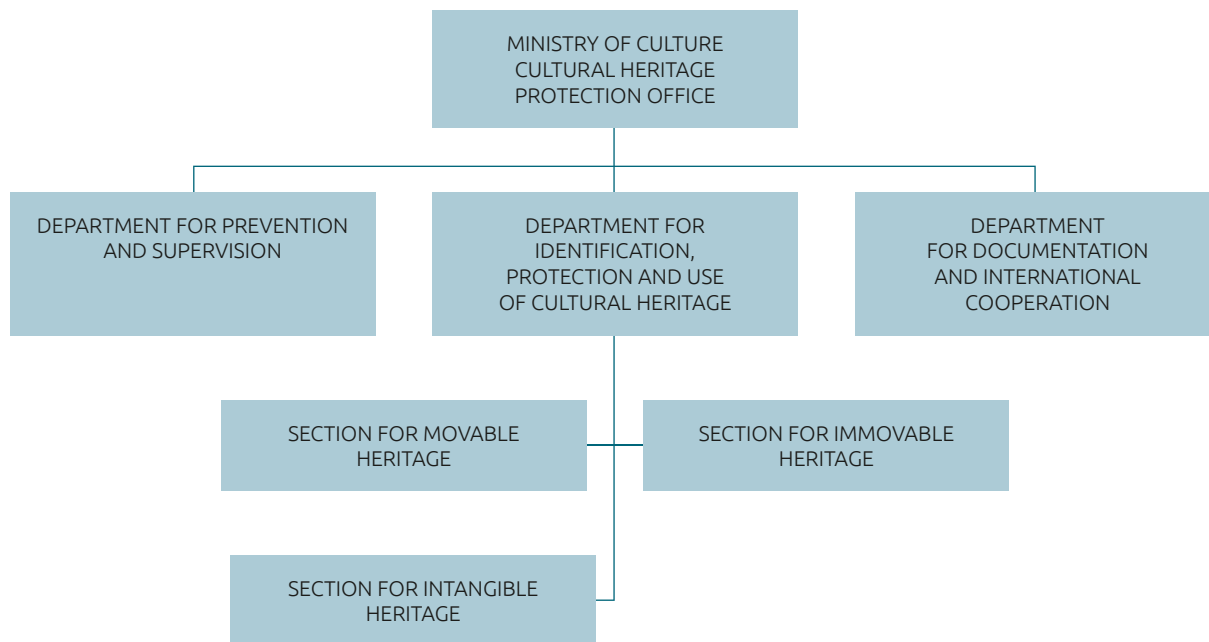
MINISTRY OF CULTURE
CULTURAL HERITAGE
PROTECTION OFFICE

DEPARTMENT FOR PREVENTION AND SUPERVISION

DEPARTMENT FOR IDENTIFICATION, PROTECTION AND USE OF CULTURAL HERITAGE

DEPARTMENT FOR DOCUMENTATION AND INTERNATIONAL COOPERATION

SECTION FOR MOVABLE HERITAGE

SECTION FOR IMMOVABLE HERITAGE

SECTION FOR INTANGIBLE HERITAGE